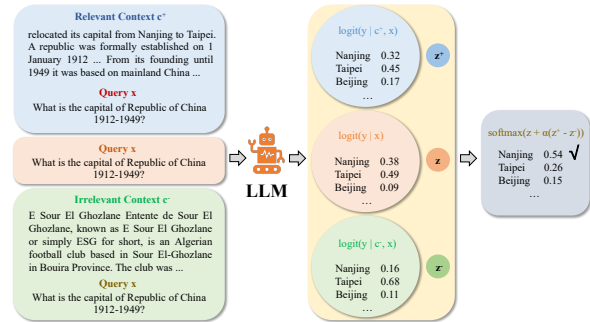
Relevant Context $c^+$

relocated its capital from Nanjing to Taipei. A republic was formally established on 1 January 1912 ... From its founding until 1949 it was based on mainland China ...

Query x

What is the capital of Republic of China 1912-1949?

Query x

What is the capital of Republic of China 1912-1949?

Irrelevant Context $c^-$

E Sour El Ghozlane Entente de Sour El Ghozlane, known as E Sour El Ghozlane or simply ESG for short, is an Algerian football club based in Sour El-Ghozlane in Bouira Province. The club was ...

Query x

What is the capital of Republic of China 1912-1949?

LLM

logit(y | $c^+$, x)

| | |
|---|---|
| Nanjing | 0.32 |
| Taipei | 0.45 |
| Beijing | 0.17 |

...

$z^+$

logit(y | x)

| | |
|---|---|
| Nanjing | 0.38 |
| Taipei | 0.49 |
| Beijing | 0.09 |

...

z

logit(y | $c^-$, x)

| | |
|---|---|
| Nanjing | 0.16 |
| Taipei | 0.68 |
| Beijing | 0.11 |

...

$z^-$

softmax(z + α($z^+$ - $z^-$))

| | |
|---|---|
| Nanjing | 0.54 √ |
| Taipei | 0.26 |
| Beijing | 0.15 |

...